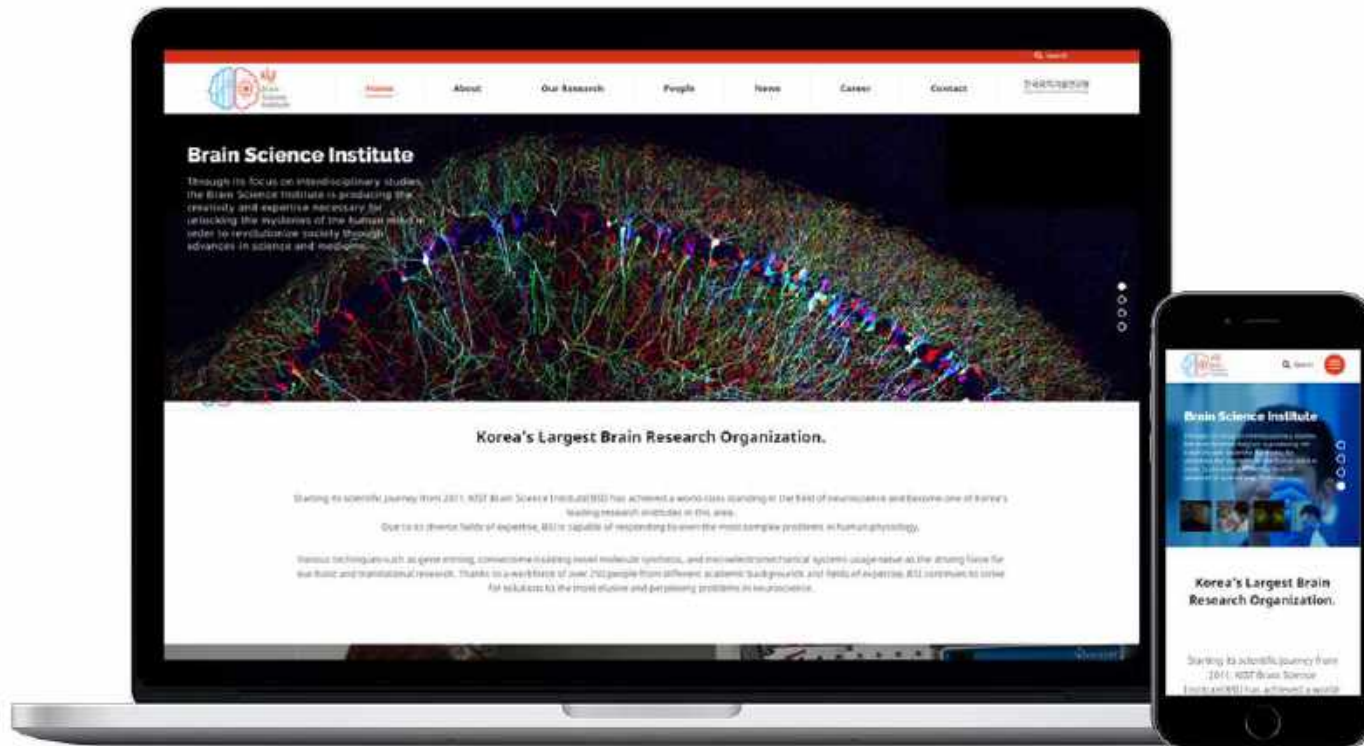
Search

Brain Science Institute

Home About Our Research People News Career Contact 한국과학기술연구원

Brain Science Institute

Through its focus on interdisciplinary studies, the Brain Science Institute is producing the creativity and expertise necessary for unlocking the mysteries of the human mind in order to revolutionize society through advances in science and medicine.

Korea's Largest Brain Research Organization.

Starting its scientific journey from 2011, KIST Brain Science Institute(BSI) has achieved a world-class standing in the field of neuroscience and become one of Korea's leading research institutes in this area.
Due to its diverse fields of expertise, BSI is capable of responding to even the most complex problems in human physiology.

Various techniques such as gene editing, connectome building, novel molecule synthesis, and microelectromechanical systems usage serve as the driving force for our basic and translational research. Thanks to a workforce of over 250 people from different academic backgrounds and fields of expertise, BSI continues to strive for solutions to the most elusive and perplexing problems in neuroscience.

Search

Brain Science Institute

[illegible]

Korea's Largest Brain Research Organization.

Starting its scientific journey from 2011, KIST Brain Science Institute(BSI) has achieved a world